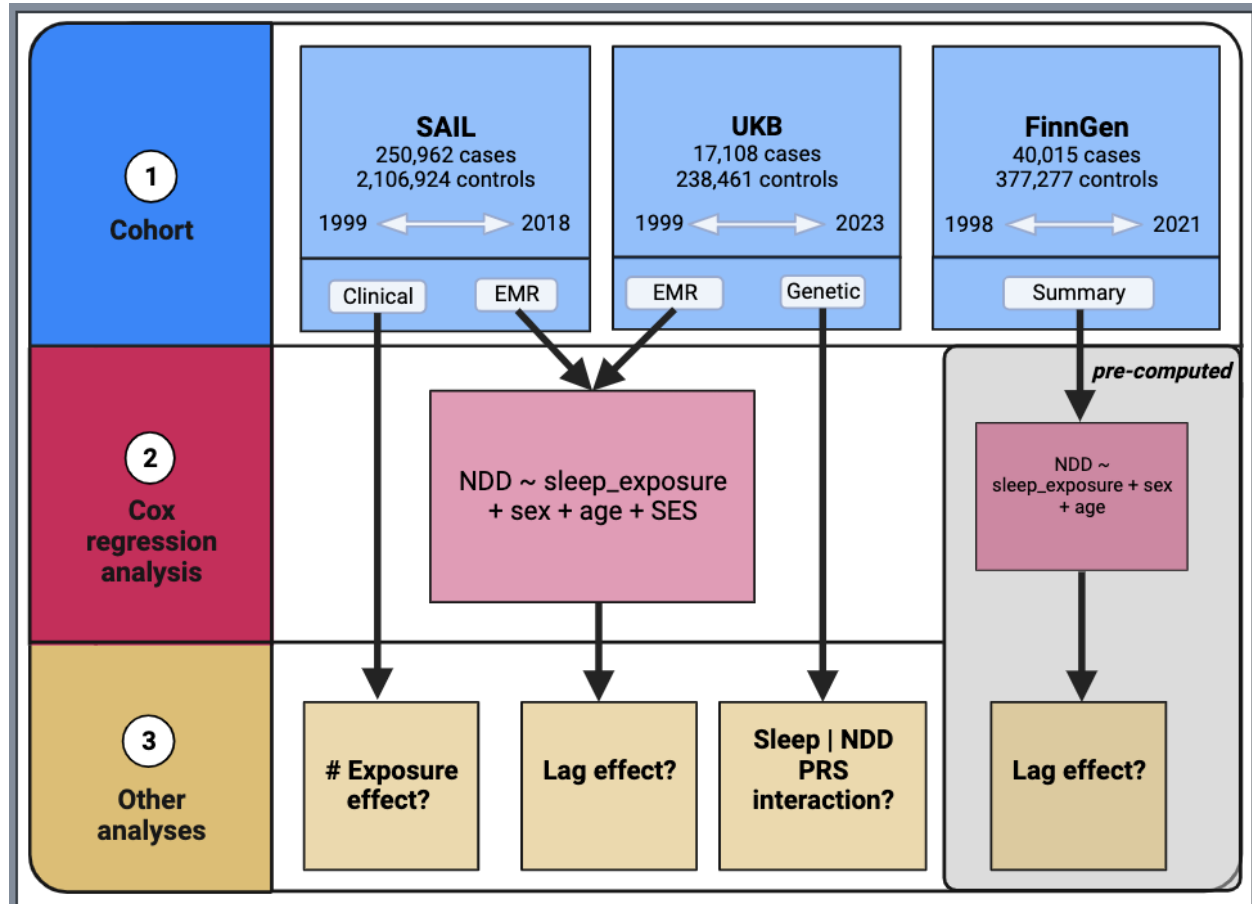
1
Cohort

SAIL
250,962 cases
2,106,924 controls
1999 2018
Clinical
EMR

UKB
17,108 cases
238,461 controls
1999 2023
EMR
Genetic

FinnGen
40,015 cases
377,277 controls
1998 2021
Summary

2
Cox regression analysis

NDD ~ sleep_exposure + sex + age + SES

pre-computed

NDD ~ sleep_exposure + sex + age

3
Other analyses

# Exposure effect?

Lag effect?

Sleep | NDD PRS interaction?

Lag effect?